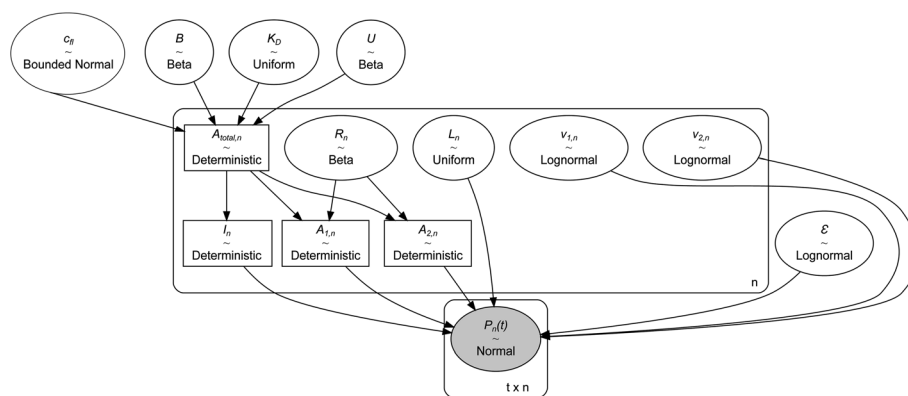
$c_{fl}$
~
Bounded Normal

$B$
~
Beta

$K_D$
~
Uniform

$U$
~
Beta

$A_{total,n}$
~
Deterministic

$R_n$
~
Beta

$L_n$
~
Uniform

$v_{1,n}$
~
Lognormal

$v_{2,n}$
~
Lognormal

$I_n$
~
Deterministic

$A_{1,n}$
~
Deterministic

$A_{2,n}$
~
Deterministic

$\mathcal{E}$
~
Lognormal

n

$P_n(t)$
~
Normal

t x n